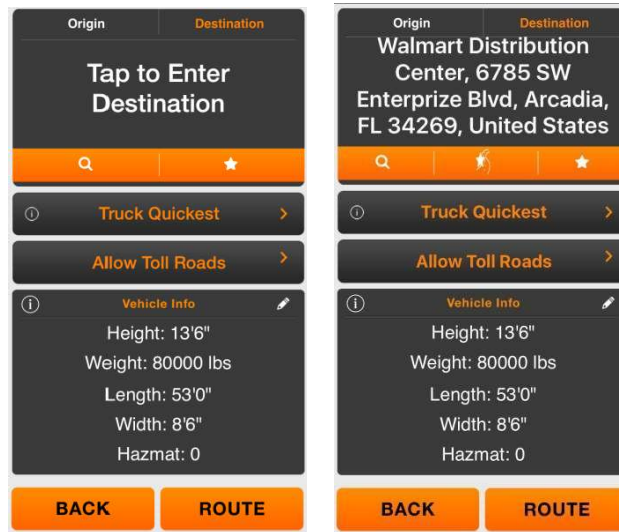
Origin
Destination

Tap to Enter Destination

Truck Quickest

Allow Toll Roads

Vehicle Info

Height: 13'6"

Weight: 80000 lbs

Length: 53'0"

Width: 8'6"

Hazmat: 0

BACK
ROUTE

Origin
Destination

Walmart Distribution Center, 6785 SW Enterprize Blvd, Arcadia, FL 34269, United States

Truck Quickest

Allow Toll Roads

Vehicle Info

Height: 13'6"

Weight: 80000 lbs

Length: 53'0"

Width: 8'6"

Hazmat: 0

BACK
ROUTE